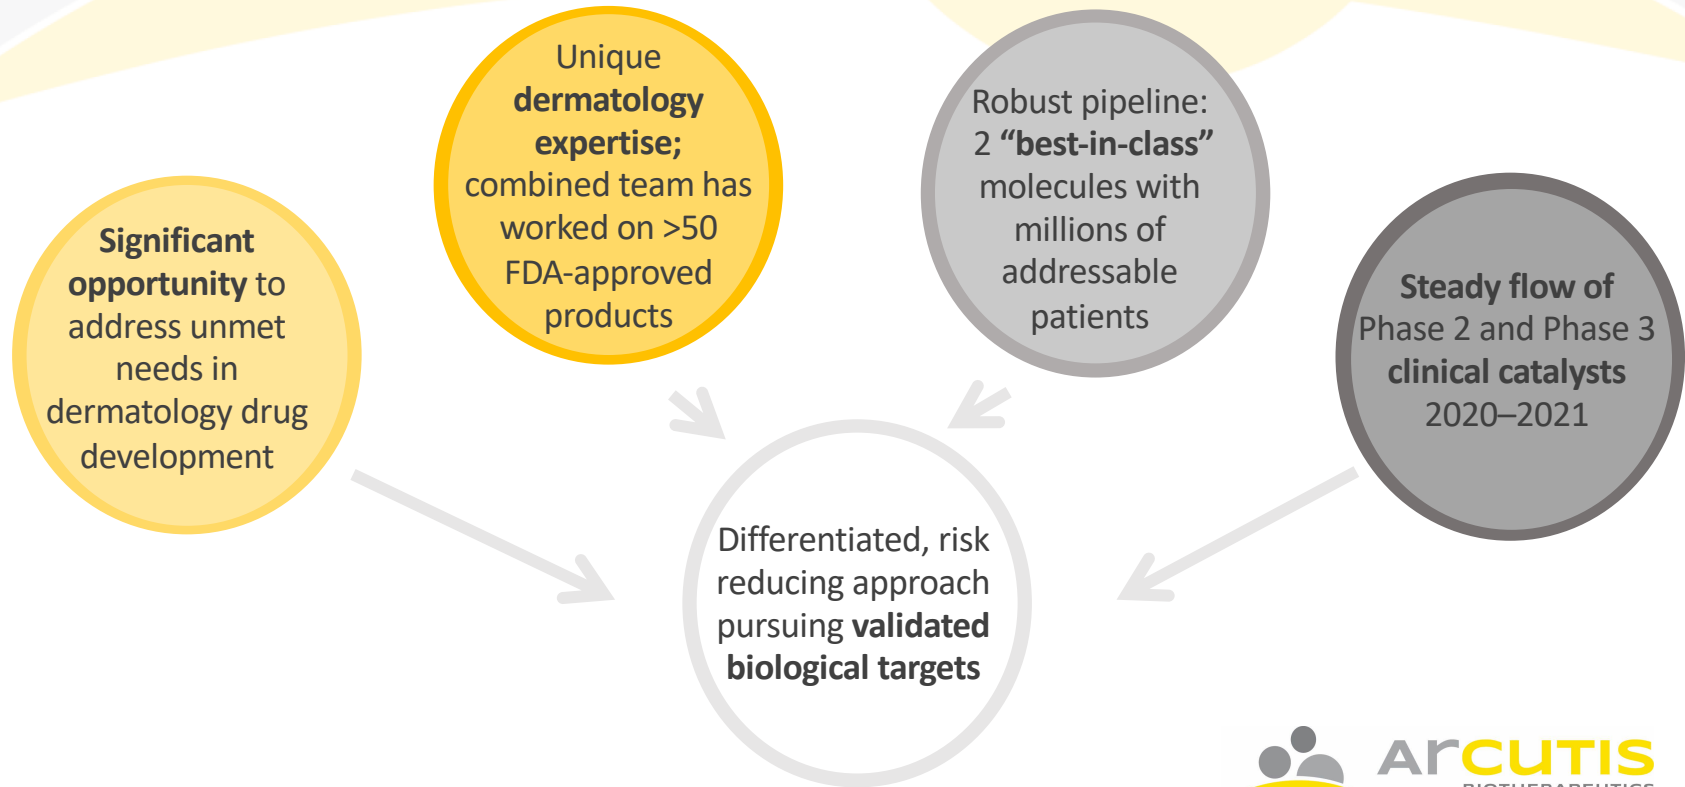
Significant opportunity to address unmet needs in dermatology drug development

Unique dermatology expertise; combined team has worked on >50 FDA-approved products

Robust pipeline: 2 “best-in-class” molecules with millions of addressable patients

Steady flow of Phase 2 and Phase 3 clinical catalysts 2020–2021

Differentiated, risk reducing approach pursuing validated biological targets

ArCUTIS
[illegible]